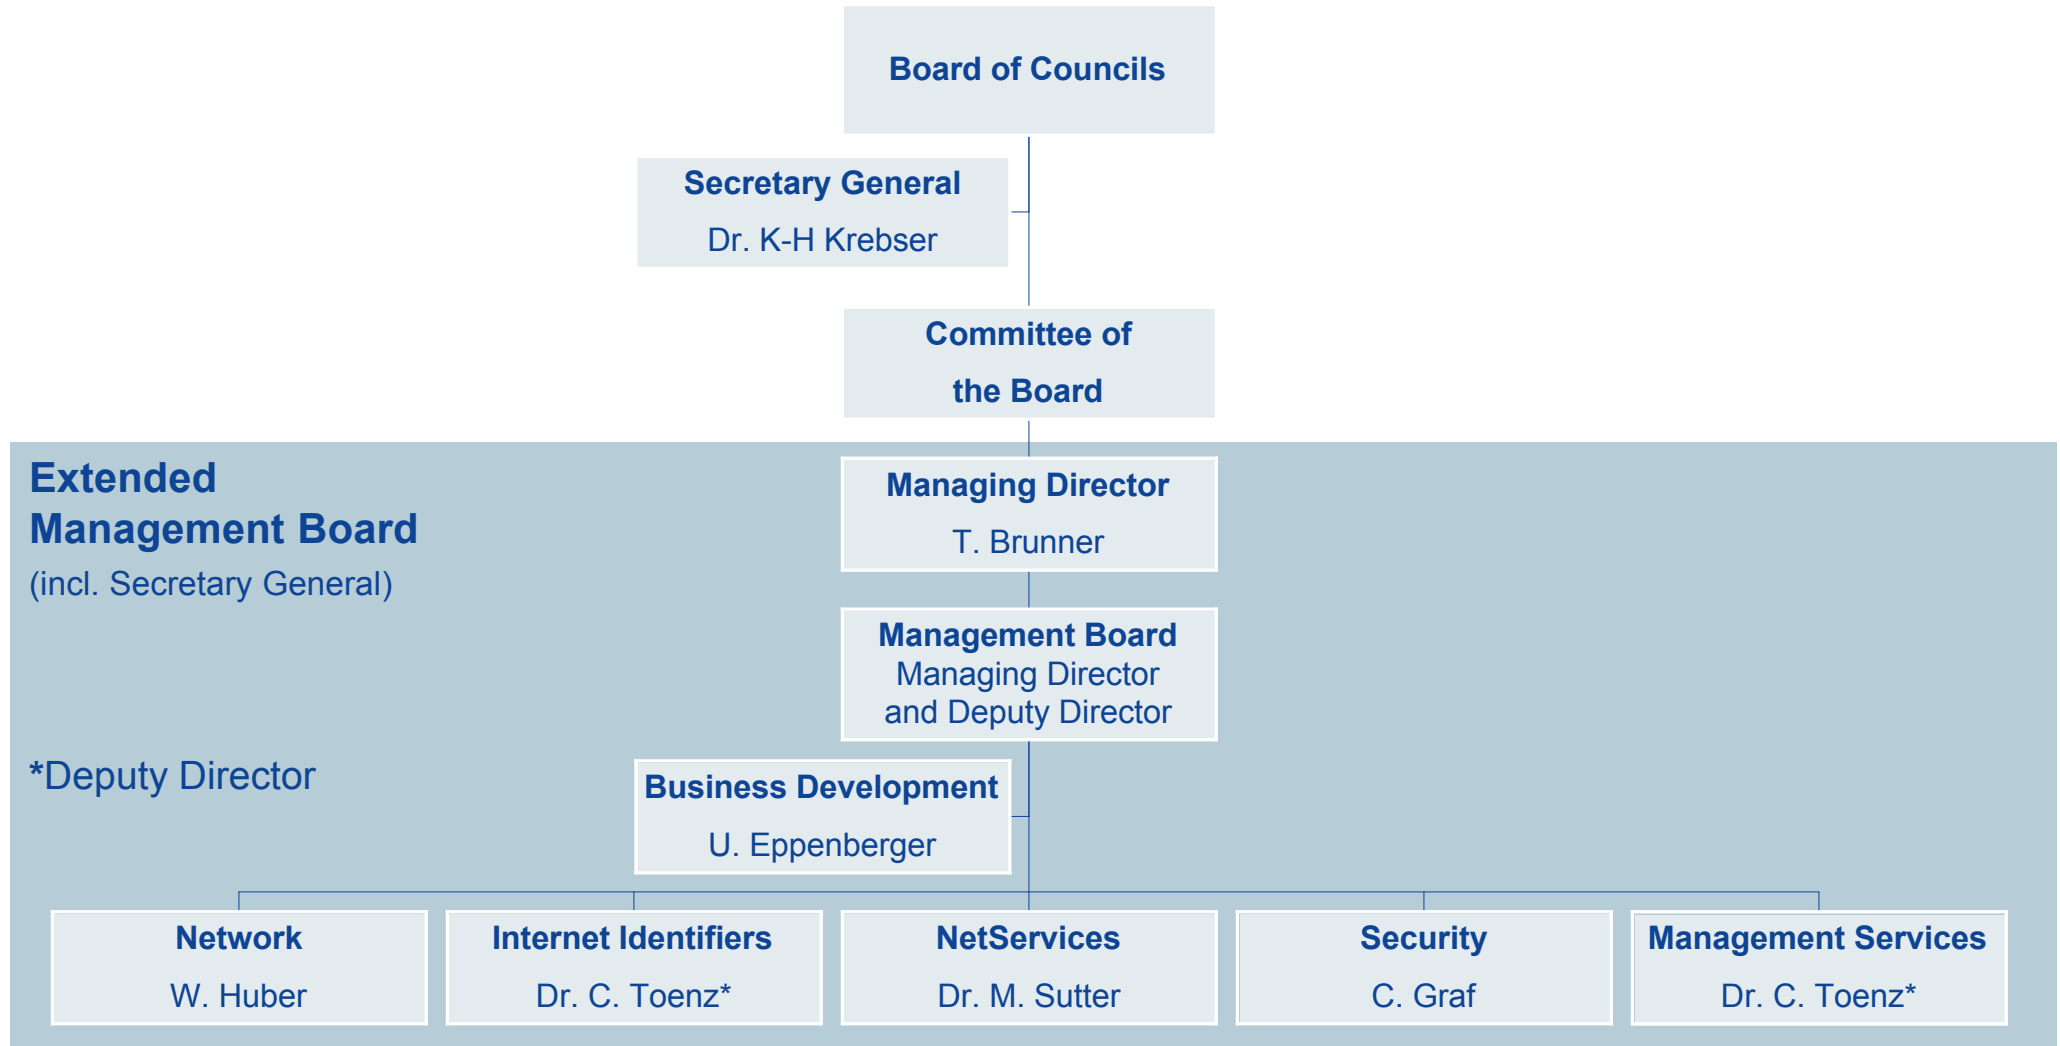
Board of Councils

Secretary General
Dr. K-H Krebser

Committee of the Board

Extended Management Board
(incl. Secretary General)

Managing Director
T. Brunner

Management Board
Managing Director and Deputy Director

*Deputy Director

Business Development
U. Eppenberger

Network
W. Huber

Internet Identifiers
Dr. C. Toenz*

NetServices
Dr. M. Sutter

Security
C. Graf

Management Services
Dr. C. Toenz*